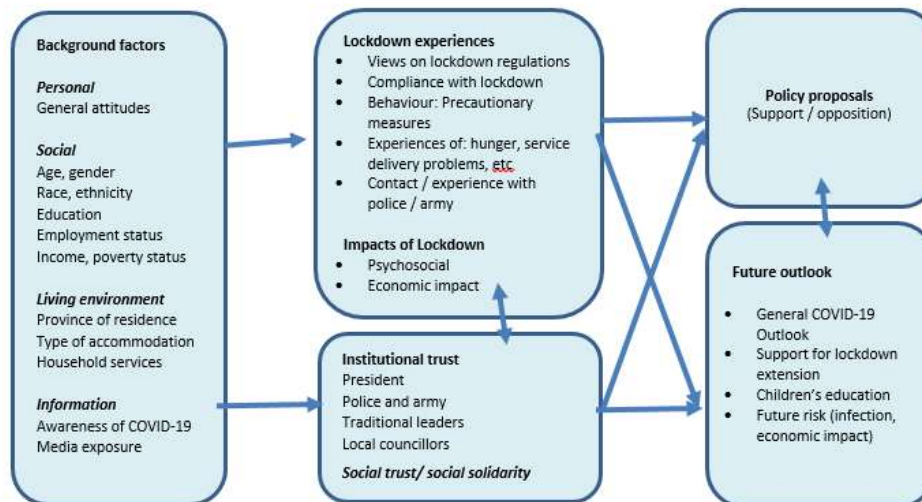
Background factors

*Personal*
General attitudes

*Social*
Age, gender
Race, ethnicity
Education
Employment status
Income, poverty status

*Living environment*
Province of residence
Type of accommodation
Household services

*Information*
Awareness of COVID-19
Media exposure

Lockdown experiences
- Views on lockdown regulations
- Compliance with lockdown
- Behaviour: Precautionary measures
- Experiences of: hunger, service delivery problems, etc
- Contact / experience with police / army

Impacts of Lockdown
- Psychosocial
- Economic impact

Institutional trust
President
Police and army
Traditional leaders
Local councillors
*Social trust/ social solidarity*

Policy proposals
(Support / opposition)

Future outlook
- General COVID-19 Outlook
- Support for lockdown extension
- Children's education
- Future risk (infection, economic impact)